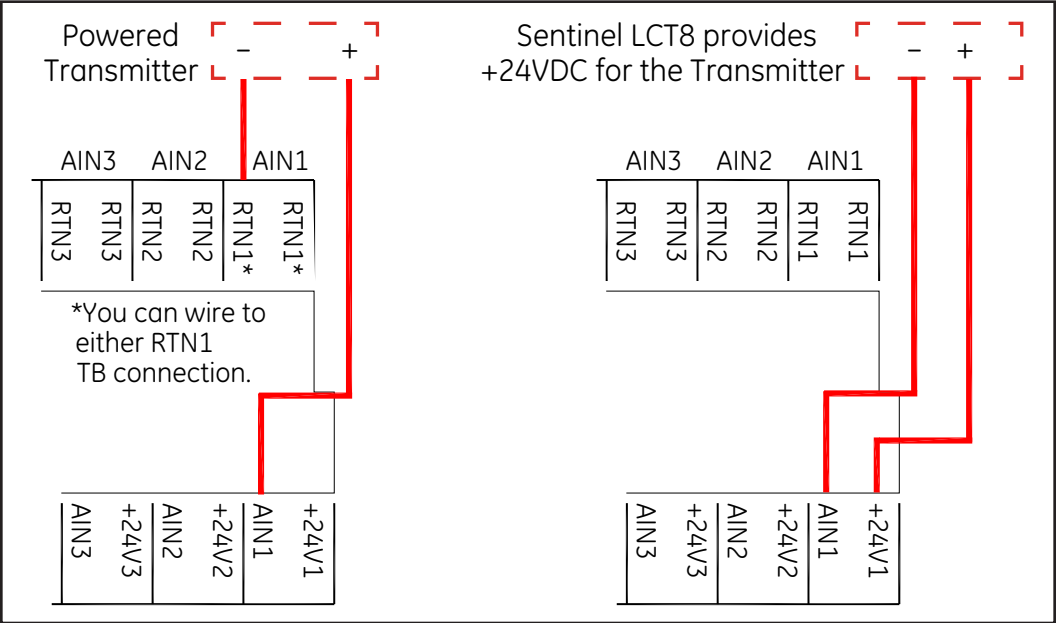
Powered Transmitter

–

+

AIN3 AIN2 AIN1

RTN3 RTN3 RTN2 RTN2 RTN1* RTN1*

*You can wire to either RTN1 TB connection.

AIN3 +24V3 AIN2 +24V2 AIN1 +24V1

Sentinel LCT8 provides +24VDC for the Transmitter

–

+

AIN3 AIN2 AIN1

RTN3 RTN3 RTN2 RTN2 RTN1 RTN1

AIN3 +24V3 AIN2 +24V2 AIN1 +24V1